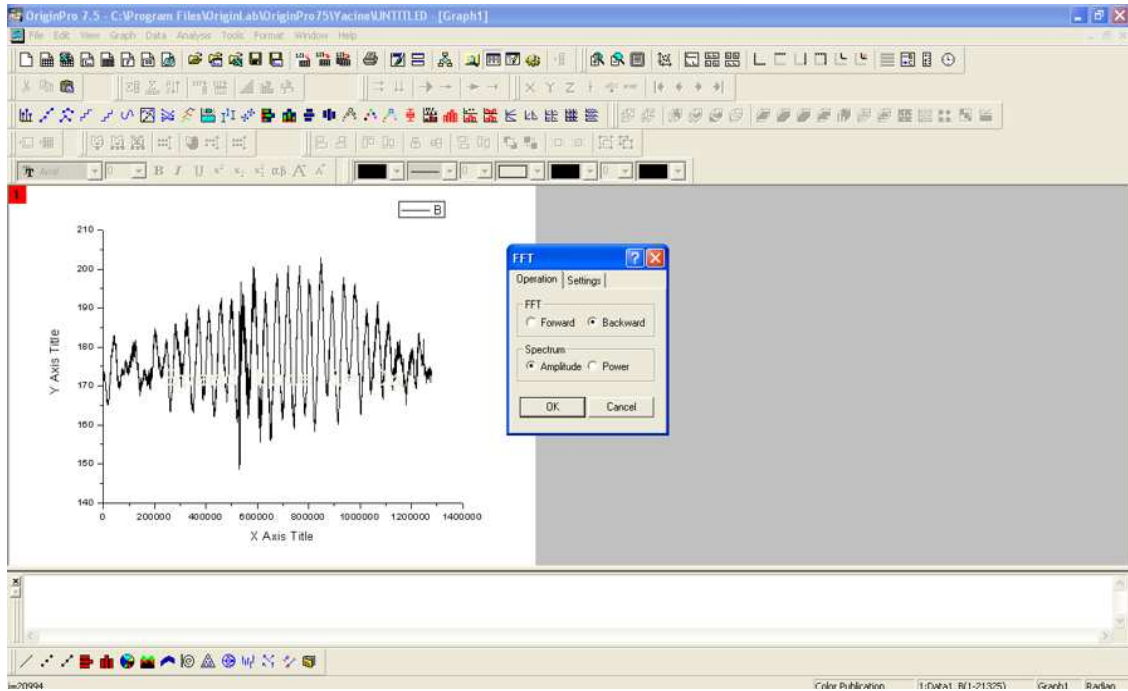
OriginPro 7.5 - C:\Program Files\OriginLab\OriginPro75\Yacine\UNTITLED - [Graph1]

File Edit View Graph Data Analysis Tools Format Window Help

X Y Z

Arial 0 B I U

1

B

210

200

190

180

170

160

150

140

Y Axis Title

0 200000 400000 600000 800000 1000000 1200000 1400000

X Axis Title

FFT

Operation Settings

FFT

Forward Backward

Spectrum

Amplitude Power

OK Cancel

x

Color Publication 1:Data1_B(1-21325) Graph1 Radian